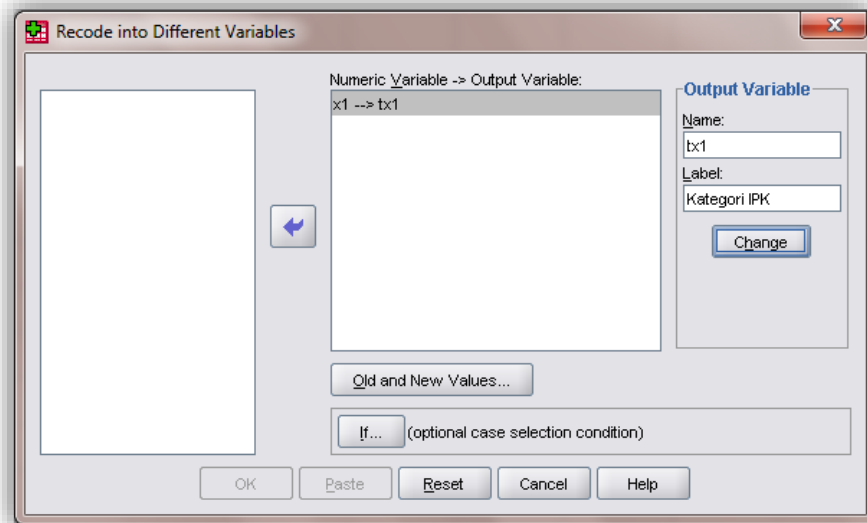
Recode into Different Variables

Numeric Variable -> Output Variable:

x1 --> tx1

Output Variable

Name:

tx1

Label:

Kategori IPK

Change

Old and New Values...

If... (optional case selection condition)

OK Paste Reset Cancel Help